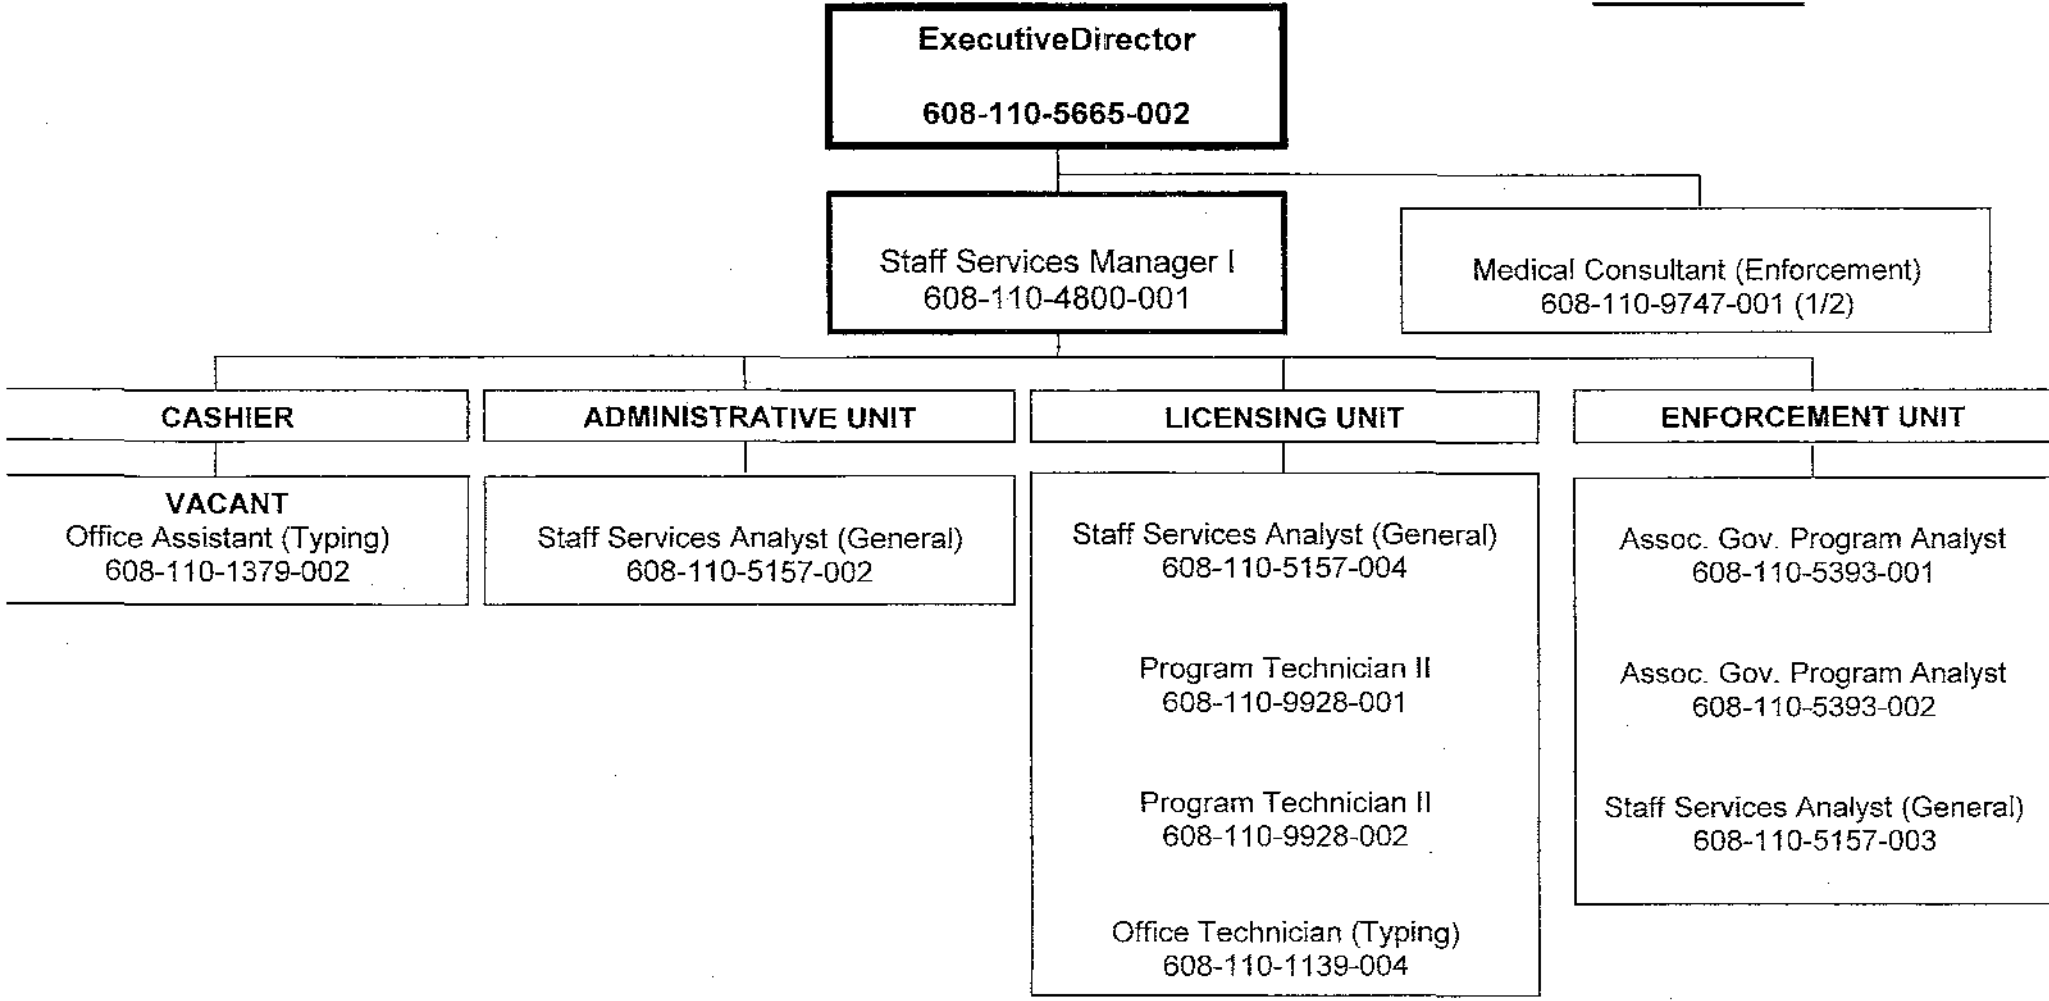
ExecutiveDirector

608-110-5665-002

Staff Services Manager I
608-110-4800-001

Medical Consultant (Enforcement)
608-110-9747-001 (1/2)

CASHIER

VACANT
Office Assistant (Typing)
608-110-1379-002

ADMINISTRATIVE UNIT

Staff Services Analyst (General)
608-110-5157-002

LICENSING UNIT

Staff Services Analyst (General)
608-110-5157-004

Program Technician II
608-110-9928-001

Program Technician II
608-110-9928-002

Office Technician (Typing)
608-110-1139-004

ENFORCEMENT UNIT

Assoc. Gov. Program Analyst
608-110-5393-001

Assoc. Gov. Program Analyst
608-110-5393-002

Staff Services Analyst (General)
608-110-5157-003